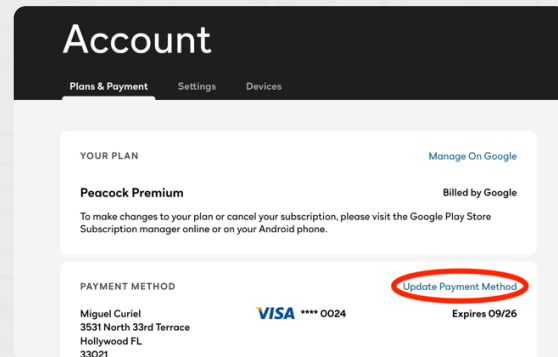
Account

Plans & Payment Settings Devices

YOUR PLAN

Manage On Google

Peacock Premium

Billed by Google

To make changes to your plan or cancel your subscription, please visit the Google Play Store Subscription manager online or on your Android phone.

PAYMENT METHOD

Update Payment Method

Miguel Curiel
3531 North 33rd Terrace
Hollywood FL
33021

VISA **** 0024

Expires 09/26